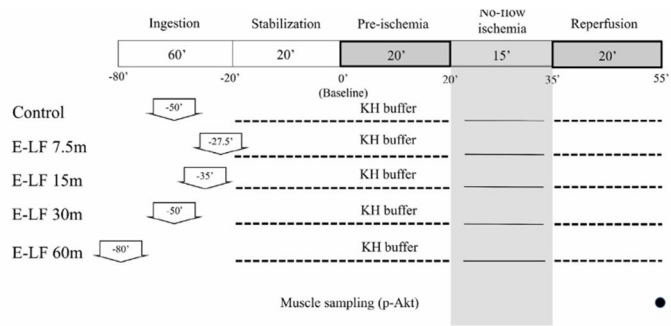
| Ingestion | Stabilization | Pre-ischemia | No-flow ischemia | Reperfusion |
|---|---|---|---|---|
| 60' | 20' | 20' | 15' | 20' |

-80' -20' 0' (Baseline) 20' 35' 55'

Control -50' KH buffer

E-LF 7.5m -27.5' KH buffer

E-LF 15m -35' KH buffer

E-LF 30m -50' KH buffer

E-LF 60m -80' KH buffer

Muscle sampling (p-Akt)